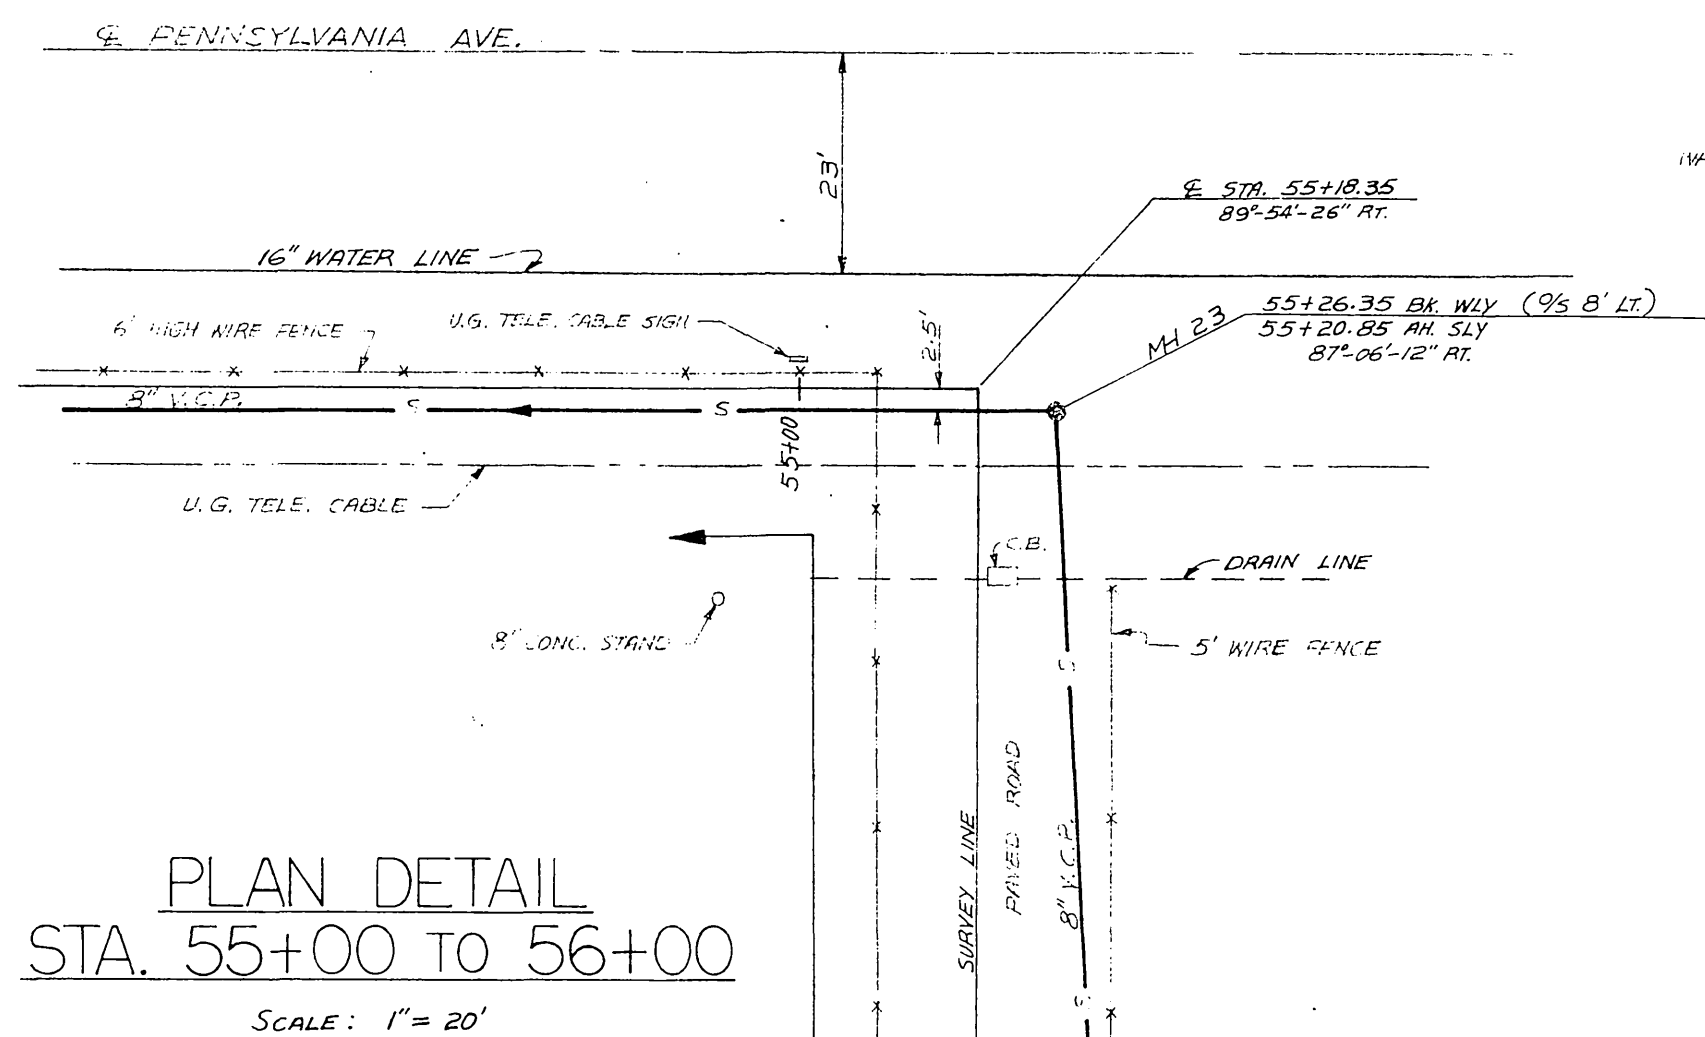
℄ PENNSYLVANIA AVE.

23'

WA

℄ STA. 55+18.35
89°-54'-26" RT.

16" WATER LINE

6' HIGH WIRE FENCE

U.G. TELE. CABLE SIGN

2.5'

MH 23

55+26.35 BK. WLY (O/S 8' LT.)
55+20.85 AH. SLY
87°-06'-12" RT.

8" V.C.P.

S

S

55+00

U.G. TELE. CABLE

C.B.

DRAIN LINE

8" CONC. STAND

5' WIRE FENCE

SURVEY LINE

PAVED ROAD

8" V.C.P.

PLAN DETAIL
STA. 55+00 TO 56+00

SCALE: 1"= 20'